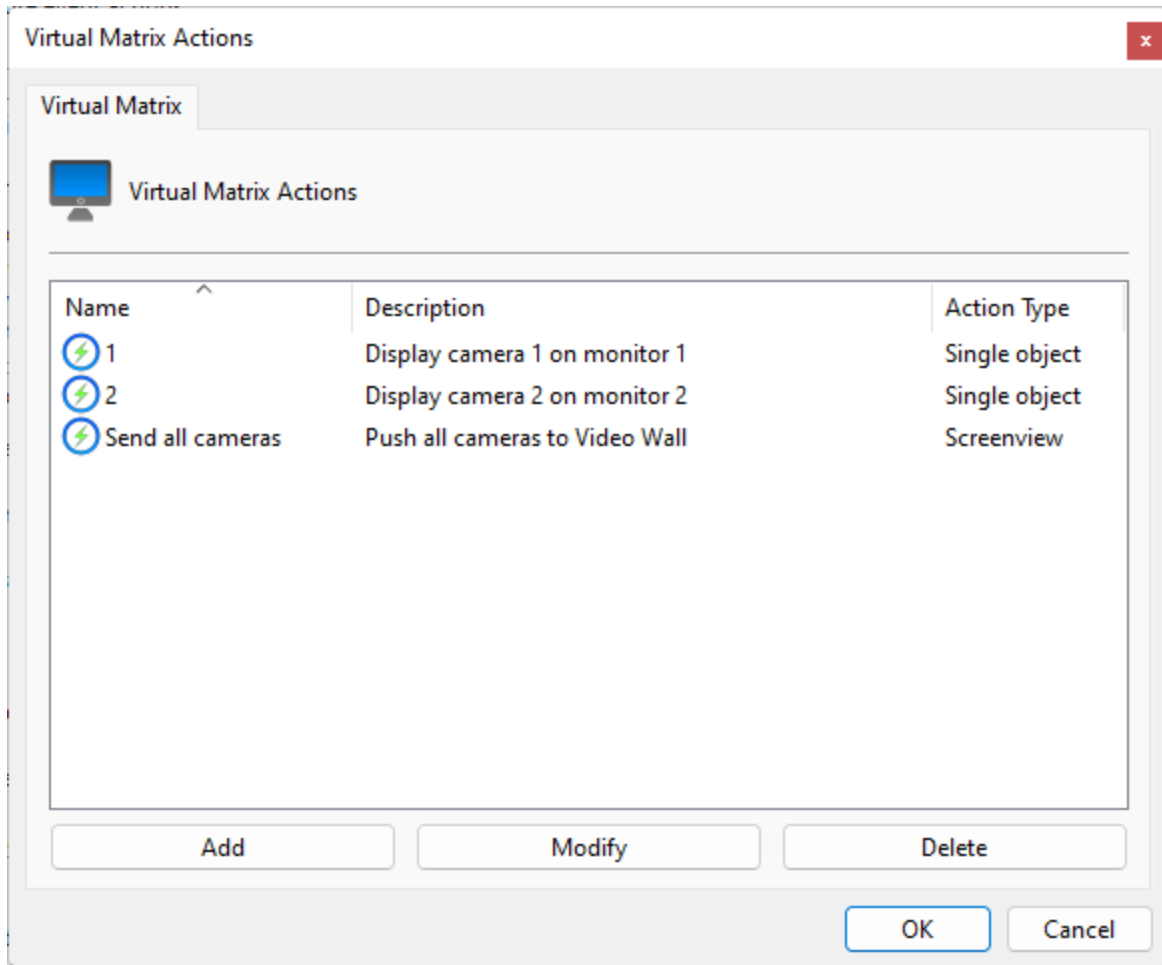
Virtual Matrix Actions

×

Virtual Matrix

Virtual Matrix Actions

| Name | Description | Action Type |
|---|---|---|
| 1 | Display camera 1 on monitor 1 | Single object |
| 2 | Display camera 2 on monitor 2 | Single object |
| Send all cameras | Push all cameras to Video Wall | Screenview |

Add Modify Delete

OK Cancel